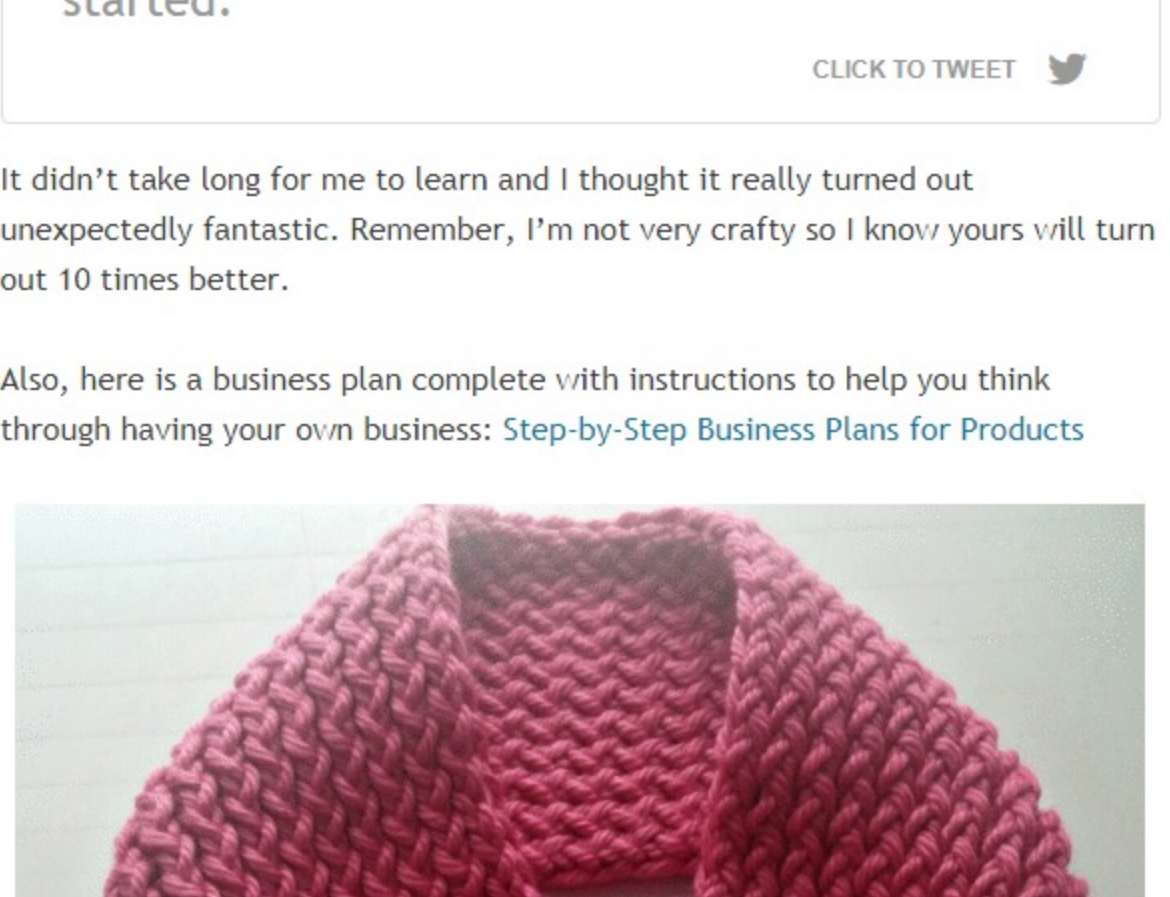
started.

CLICK TO TWEET

It didn't take long for me to learn and I thought it really turned out unexpectedly fantastic. Remember, I'm not very crafty so I know yours will turn out 10 times better.

Also, here is a business plan complete with instructions to help you think through having your own business: Step-by-Step Business Plans for Products